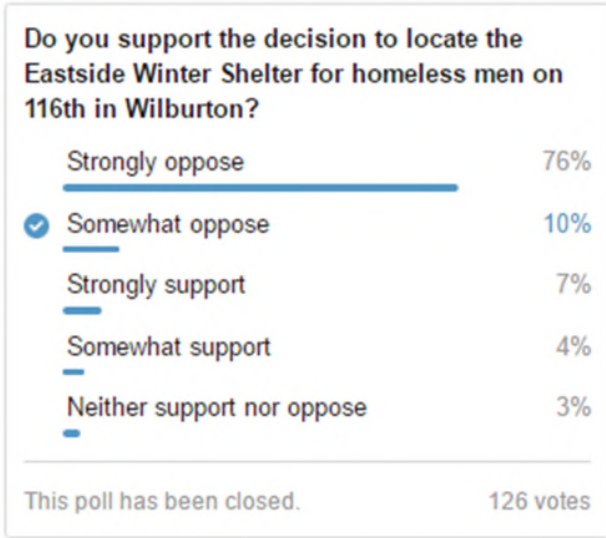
Do you support the decision to locate the Eastside Winter Shelter for homeless men on 116th in Wilburton?

Strongly oppose 76%

Somewhat oppose 10%

Strongly support 7%

Somewhat support 4%

Neither support nor oppose 3%

This poll has been closed. 126 votes